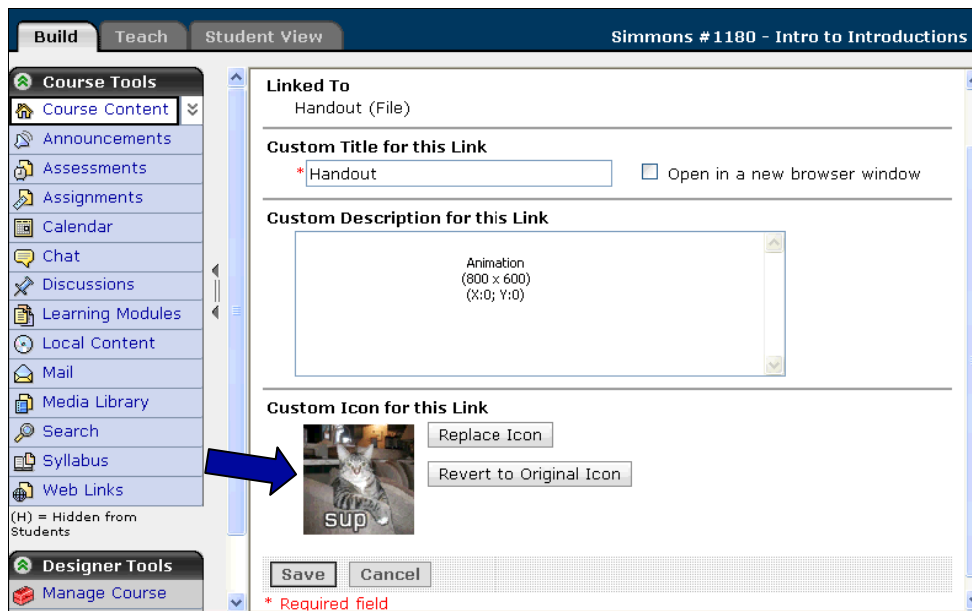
Build
Teach
Student View
Simmons #1180 - Intro to Introductions

Course Tools
Course Content
Announcements
Assessments
Assignments
Calendar
Chat
Discussions
Learning Modules
Local Content
Mail
Media Library
Search
Syllabus
Web Links
(H) = Hidden from Students

Designer Tools
Manage Course

Linked To
Handout (File)

Custom Title for this Link
* Handout
Open in a new browser window

Custom Description for this Link
Animation
(800 x 600)
(X:0; Y:0)

Custom Icon for this Link
sup
Replace Icon
Revert to Original Icon

Save
Cancel
* Required field